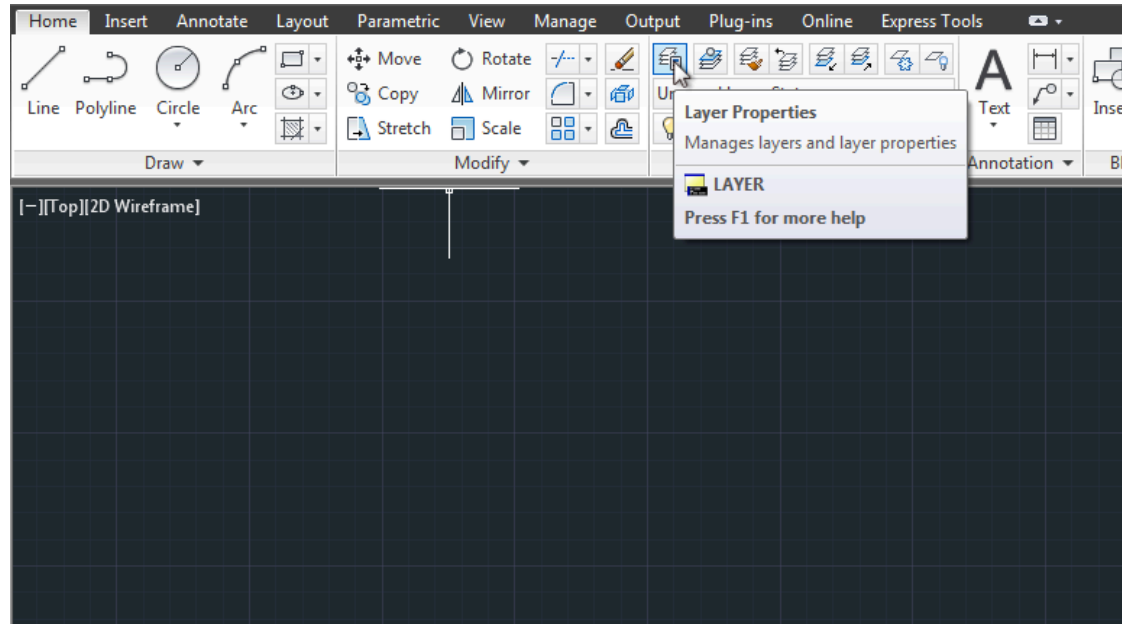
Home Insert Annotate Layout Parametric View Manage Output Plug-ins Online Express Tools

Line Polyline Circle Arc

Move Rotate
Copy Mirror
Stretch Scale

Draw ▾ Modify ▾

Un

Layer Properties
Manages layers and layer properties

LAYER
Press F1 for more help

Text

Annotation ▾

Inse

Bl

[−][Top][2D Wireframe]